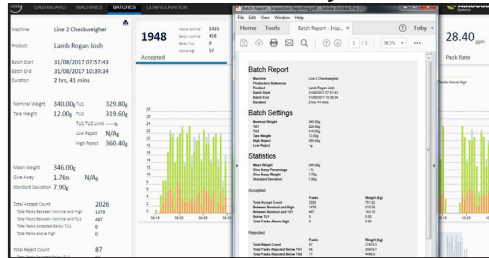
DASHBOARD MACHINES BATCHES CONFIGURATION

Machine Line 2 Checkweigher
Product Lamb Rogan Josh
Batch Start 31/08/2017 07:57:43
Batch End 31/08/2017 10:39:34
Duration 2 hrs, 41 mins

Nominal Weight 340.00g TU1 329.80g
Tare Weight 12.00g TU2 319.60g
TU1 TU2 Limit ---%
Low Reject N/A
High Reject 360.40g

Mean Weight 346.00g
Give Away 1.76% N/A
Standard Deviation 7.90g

Total Accept Count 2026
Total Packs Between Nominal and High 1479
Total Packs Between Nominal and TU1 487
Total Packs Accepted Below TU1 0
Total Packs Above High 0

Total Reject Count 87

1948
Accepted

28.40 ppm
Pack Rate

File Edit View Window Help
Home Tools Batch Report - Insp... ×
Toby
1 / 1 58.3%

Batch Report
Machine Line 2 Checkweigher
Production Reference
Product Lamb Rogan Josh
Batch Start 31/08/2017 07:57:43
Batch End 31/08/2017 10:39:34
Duration 2 hrs, 41 mins

Batch Settings
Nominal Weight 340.00g
TU1 329.80g
TU2 319.60g
Tare Weight 12.00g
High Reject 360.40g
Low Reject

Statistics
Mean Weight 346.00g
Give Away Percentage 1.76%
Give Away Weight 1.76g
Standard Deviation 7.90g

Accepted
Packs
Total Accept Count 2026
Between Nominal and High 1479
Between Nominal and TU1 487
Below TU1 0
Total Packs Above High 0

Rejected
Packs
Total Reject Count 87
Total Packs Rejected Low 17
Total Packs Rejected Below TU1 17